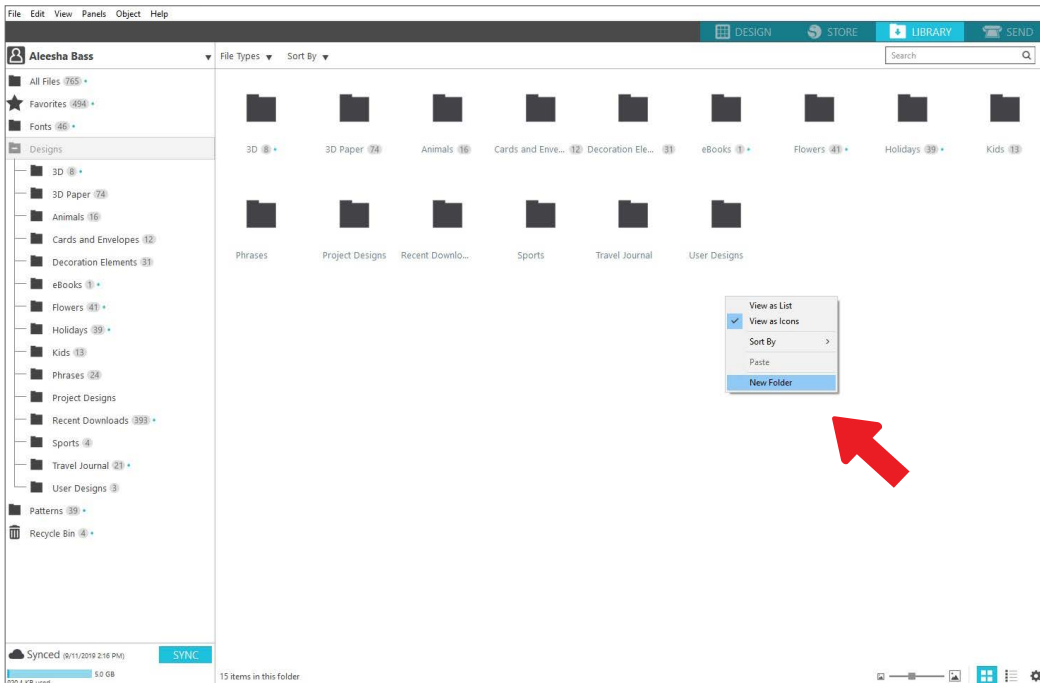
File Edit View Panels Object Help

DESIGN STORE LIBRARY SEND

Aleesha Bass

File Types ▼ Sort By ▼

Search

All Files 765
Favorites 494
Fonts 46
Designs
3D 8
3D Paper 74
Animals 16
Cards and Envelopes 12
Decoration Elements 31
eBooks 1
Flowers 41
Holidays 39
Kids 13
Phrases 24
Project Designs
Recent Downloads 393
Sports 4
Travel Journal 21
User Designs 3
Patterns 39
Recycle Bin 4

3D 8
3D Paper 74
Animals 16
Cards and Enve... 12
Decoration Ele... 31
eBooks 1
Flowers 41
Holidays 39
Kids 13
Phrases
Project Designs
Recent Downlo...
Sports
Travel Journal
User Designs

View as List
View as Icons
Sort By
Paste
New Folder

Synced (9/11/2019 2:16 PM) SYNC
5.0 GB
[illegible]

15 items in this folder